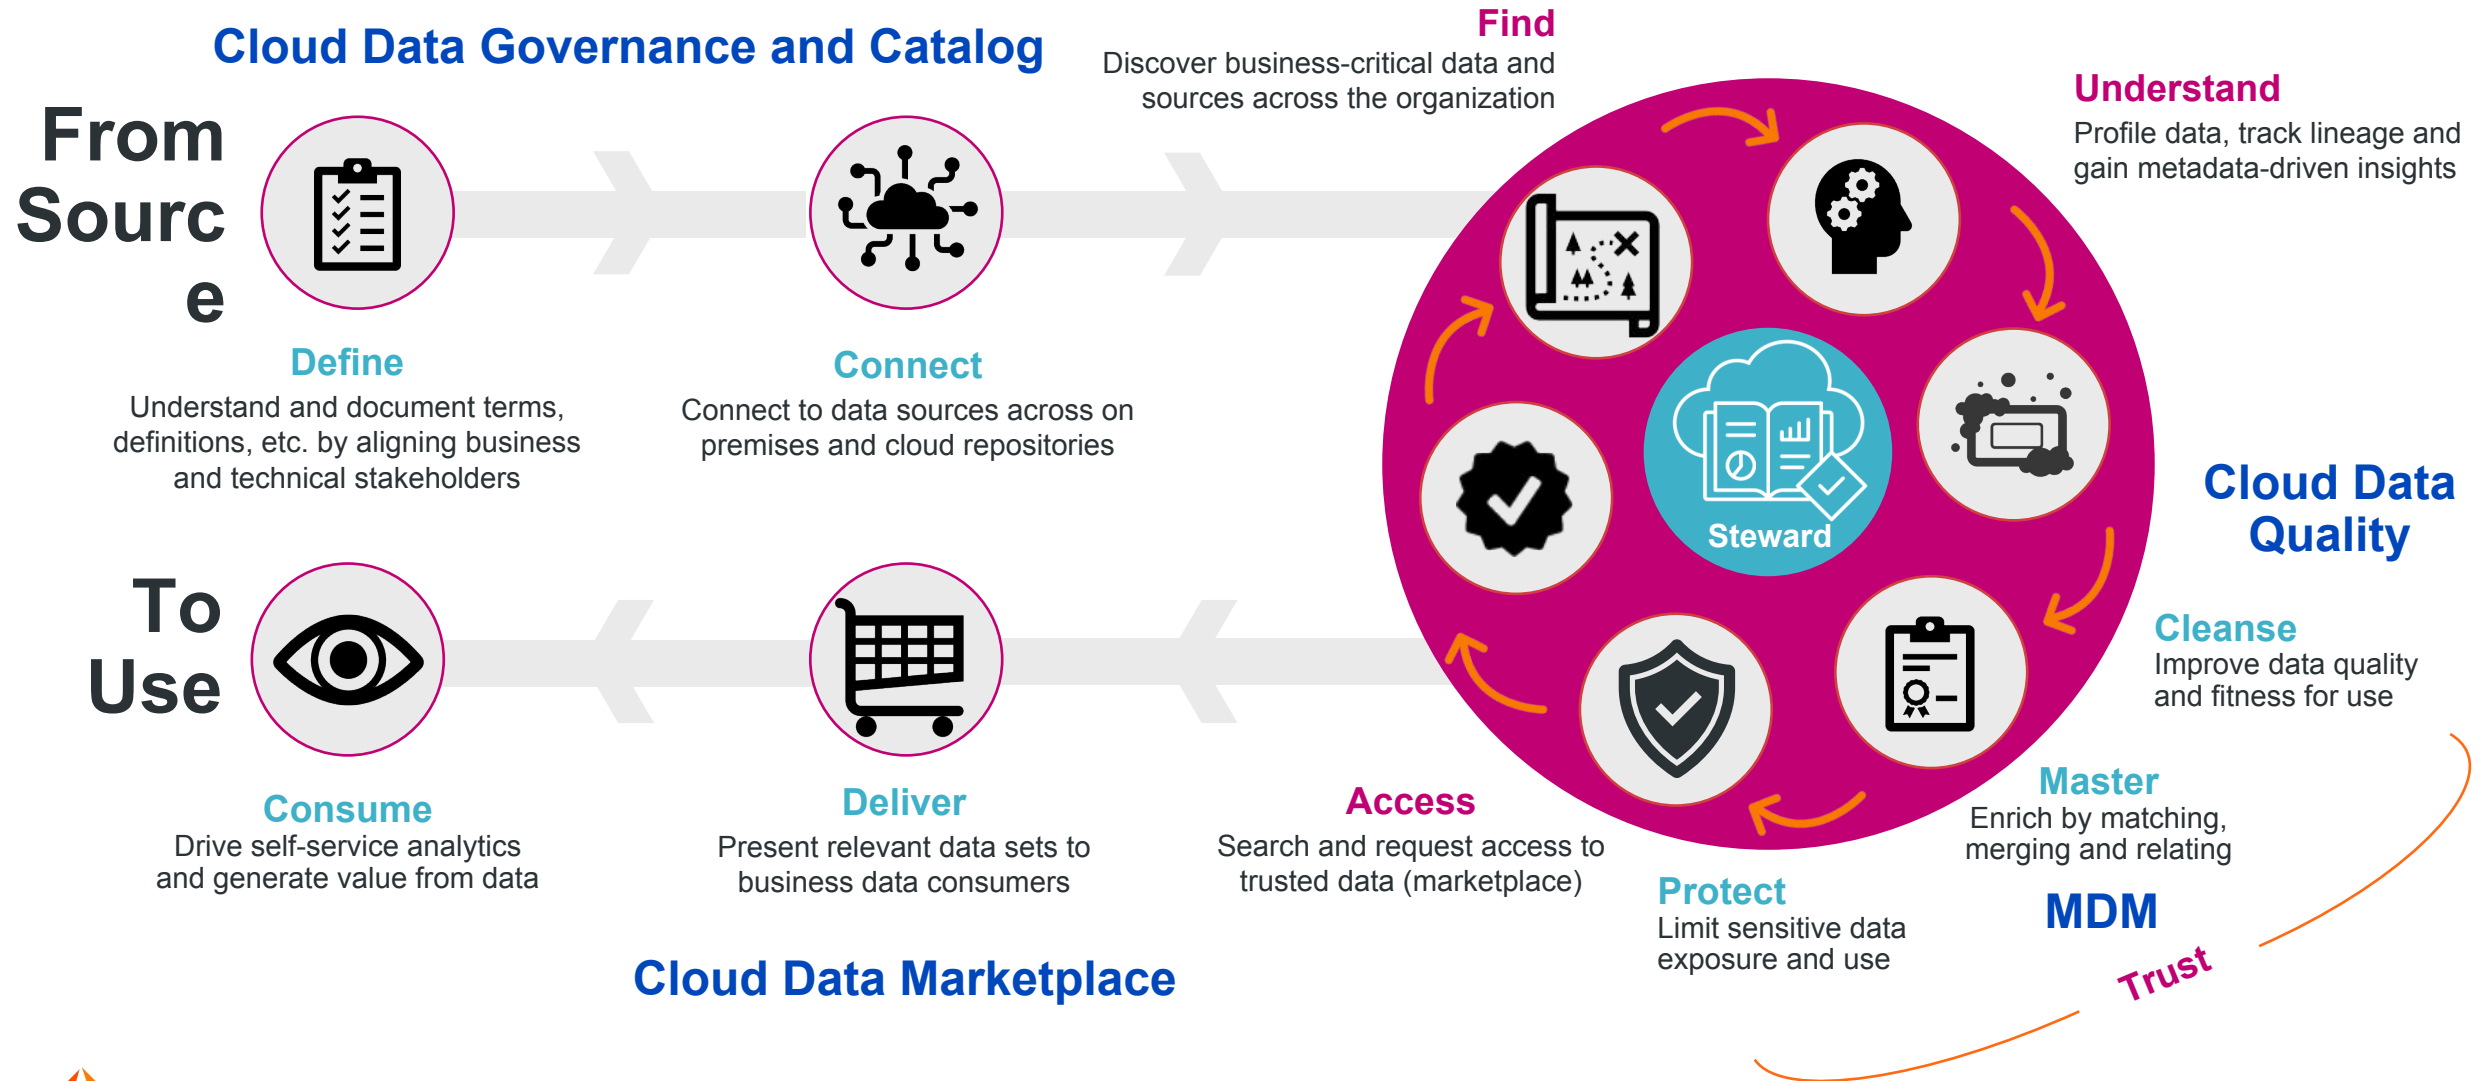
Cloud Data Governance and Catalog

From Source

Define
Understand and document terms, definitions, etc. by aligning business and technical stakeholders

Connect
Connect to data sources across on premises and cloud repositories

Find
Discover business-critical data and sources across the organization

Understand
Profile data, track lineage and gain metadata-driven insights

Steward

Cloud Data Quality

Cleanse
Improve data quality and fitness for use

Master
Enrich by matching, merging and relating

MDM

Protect
Limit sensitive data exposure and use

Trust

Access
Search and request access to trusted data (marketplace)

To Use

Consume
Drive self-service analytics and generate value from data

Deliver
Present relevant data sets to business data consumers

Cloud Data Marketplace